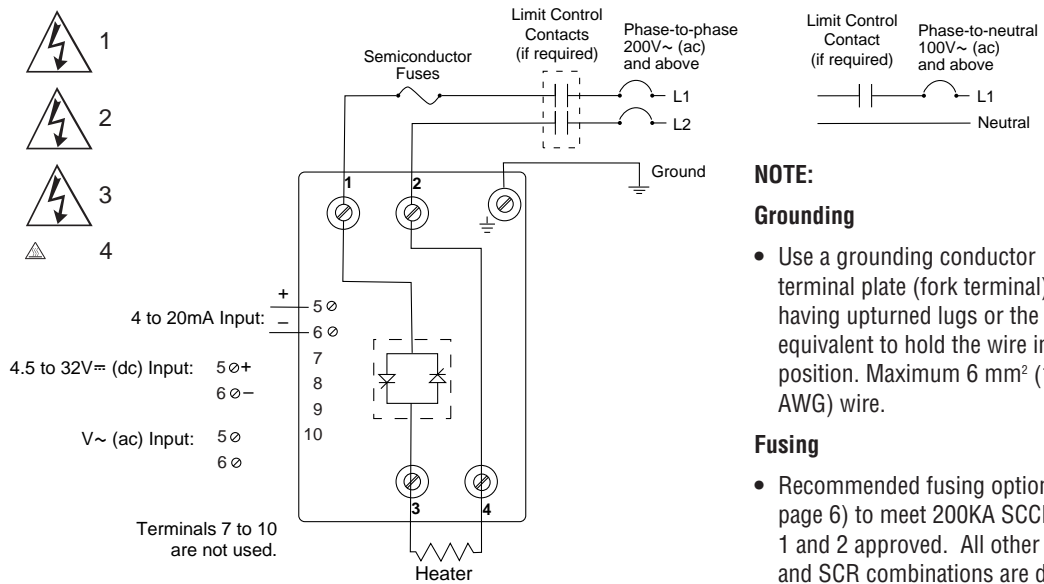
1

2

3

4

Semiconductor Fuses

Limit Control Contacts (if required)

Phase-to-phase 200V∼ (ac) and above

L1

L2

Limit Control Contact (if required)

Phase-to-neutral 100V∼ (ac) and above

L1

Neutral

Ground

1

2

+

4 to 20mA Input: 5 ⊘

–

6 ⊘

7

4.5 to 32V⎓ (dc) Input: 5 ⊘+

8

6 ⊘–

9

V∼ (ac) Input: 5 ⊘

10

6 ⊘

3

4

Terminals 7 to 10 are not used.

Heater

NOTE:

Grounding

• Use a grounding conductor terminal plate (fork terminal) having upturned lugs or the equivalent to hold the wire in position. Maximum 6 mm$^2$ ([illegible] AWG) wire.

Fusing

• Recommended fusing option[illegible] page 6) to meet 200KA SCC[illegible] 1 and 2 approved. All other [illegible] and SCR combinations are d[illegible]